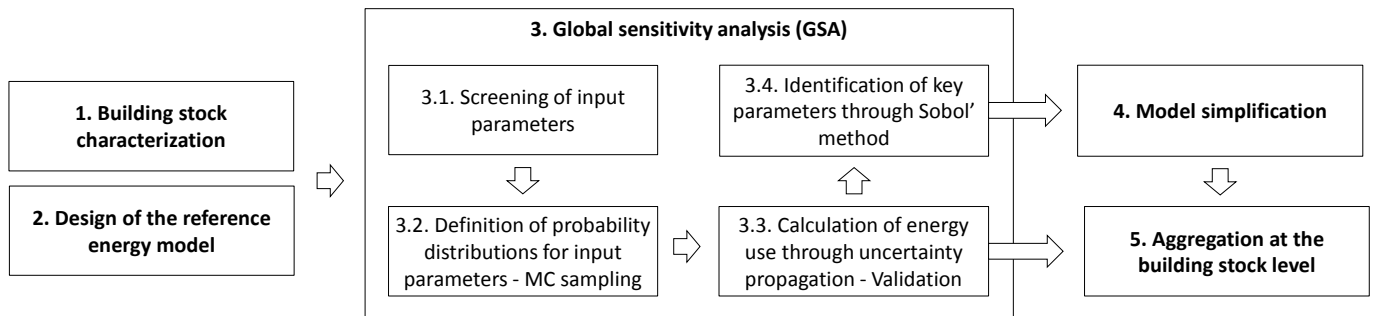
1. Building stock characterization

2. Design of the reference energy model

3. Global sensitivity analysis (GSA)

3.1. Screening of input parameters

3.4. Identification of key parameters through Sobol' method

3.2. Definition of probability distributions for input parameters - MC sampling

3.3. Calculation of energy use through uncertainty propagation - Validation

4. Model simplification

5. Aggregation at the building stock level